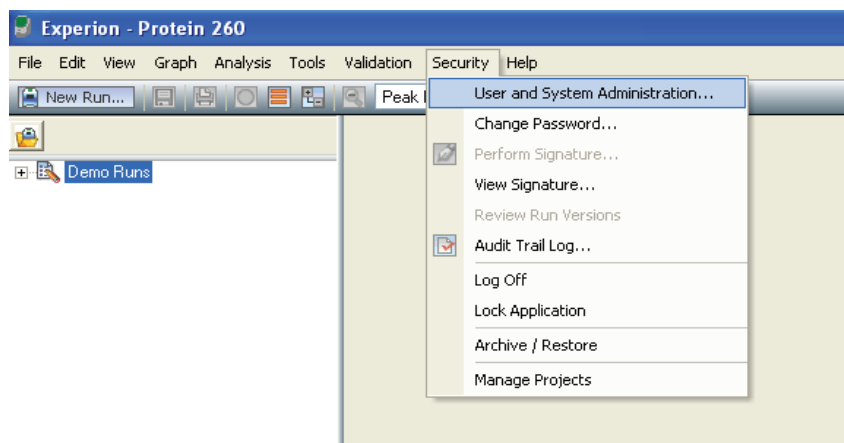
Experion - Protein 260

File Edit View Graph Analysis Tools Validation Security Help

New Run... Peak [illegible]

Demo Runs

User and System Administration...
Change Password...
Perform Signature...
View Signature...
Review Run Versions
Audit Trail Log...
Log Off
Lock Application
Archive / Restore
Manage Projects